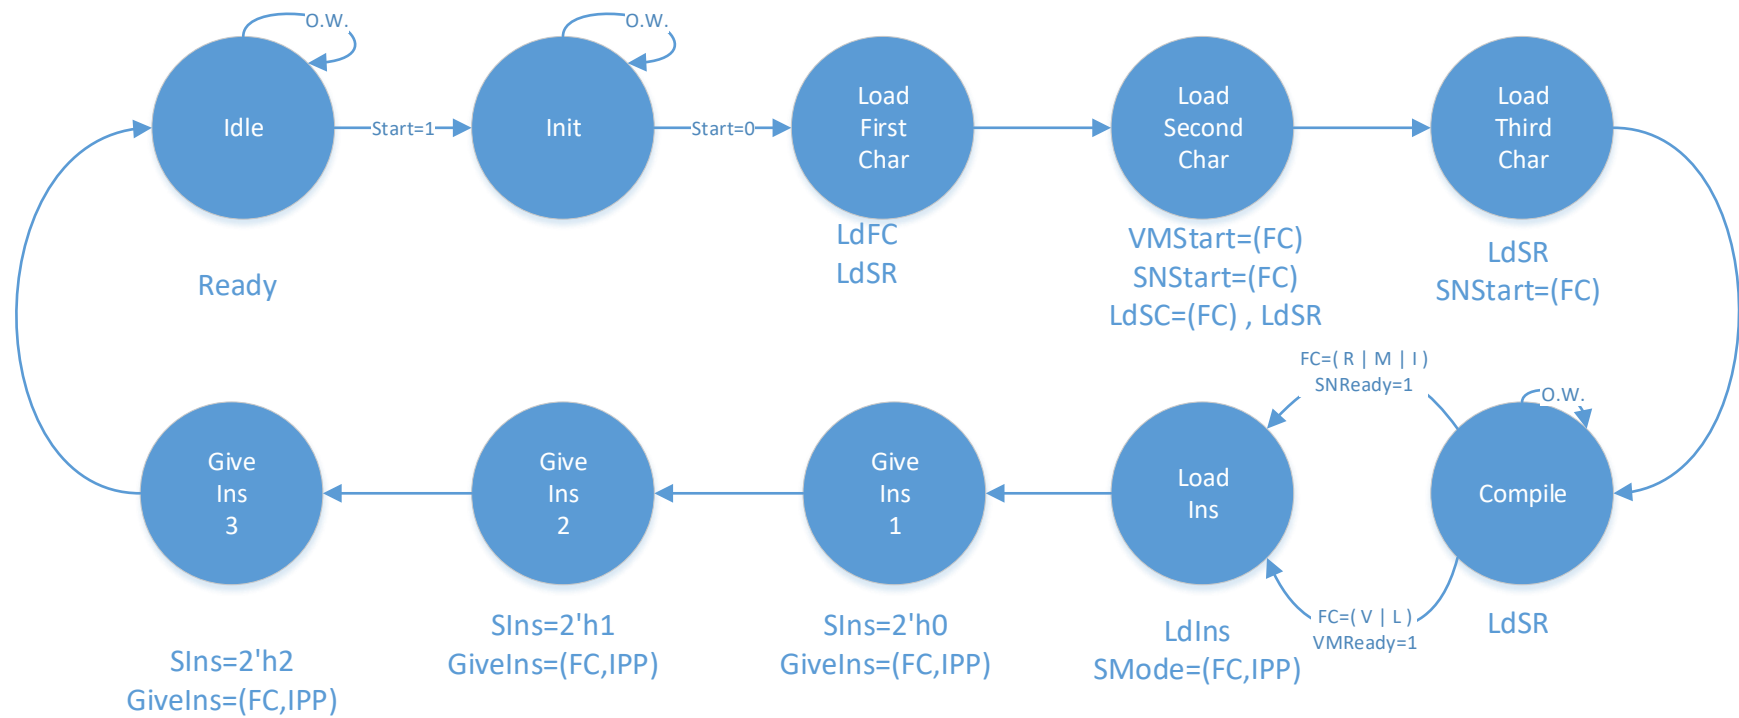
O.W.

Idle

Start=1

O.W.

Init

Start=0

Load First Char

Load Second Char

Load Third Char

Ready

LdFC
LdSR

VMStart=(FC)
SNStart=(FC)
LdSC=(FC) , LdSR

LdSR
SNStart=(FC)

FC=( R | M | I )
SNReady=1

O.W.

Give Ins 3

Give Ins 2

Give Ins 1

Load Ins

Compile

FC=( V | L )
VMReady=1

SIns=2'h2
GiveIns=(FC,IPP)

SIns=2'h1
GiveIns=(FC,IPP)

SIns=2'h0
GiveIns=(FC,IPP)

LdIns
SMode=(FC,IPP)

LdSR